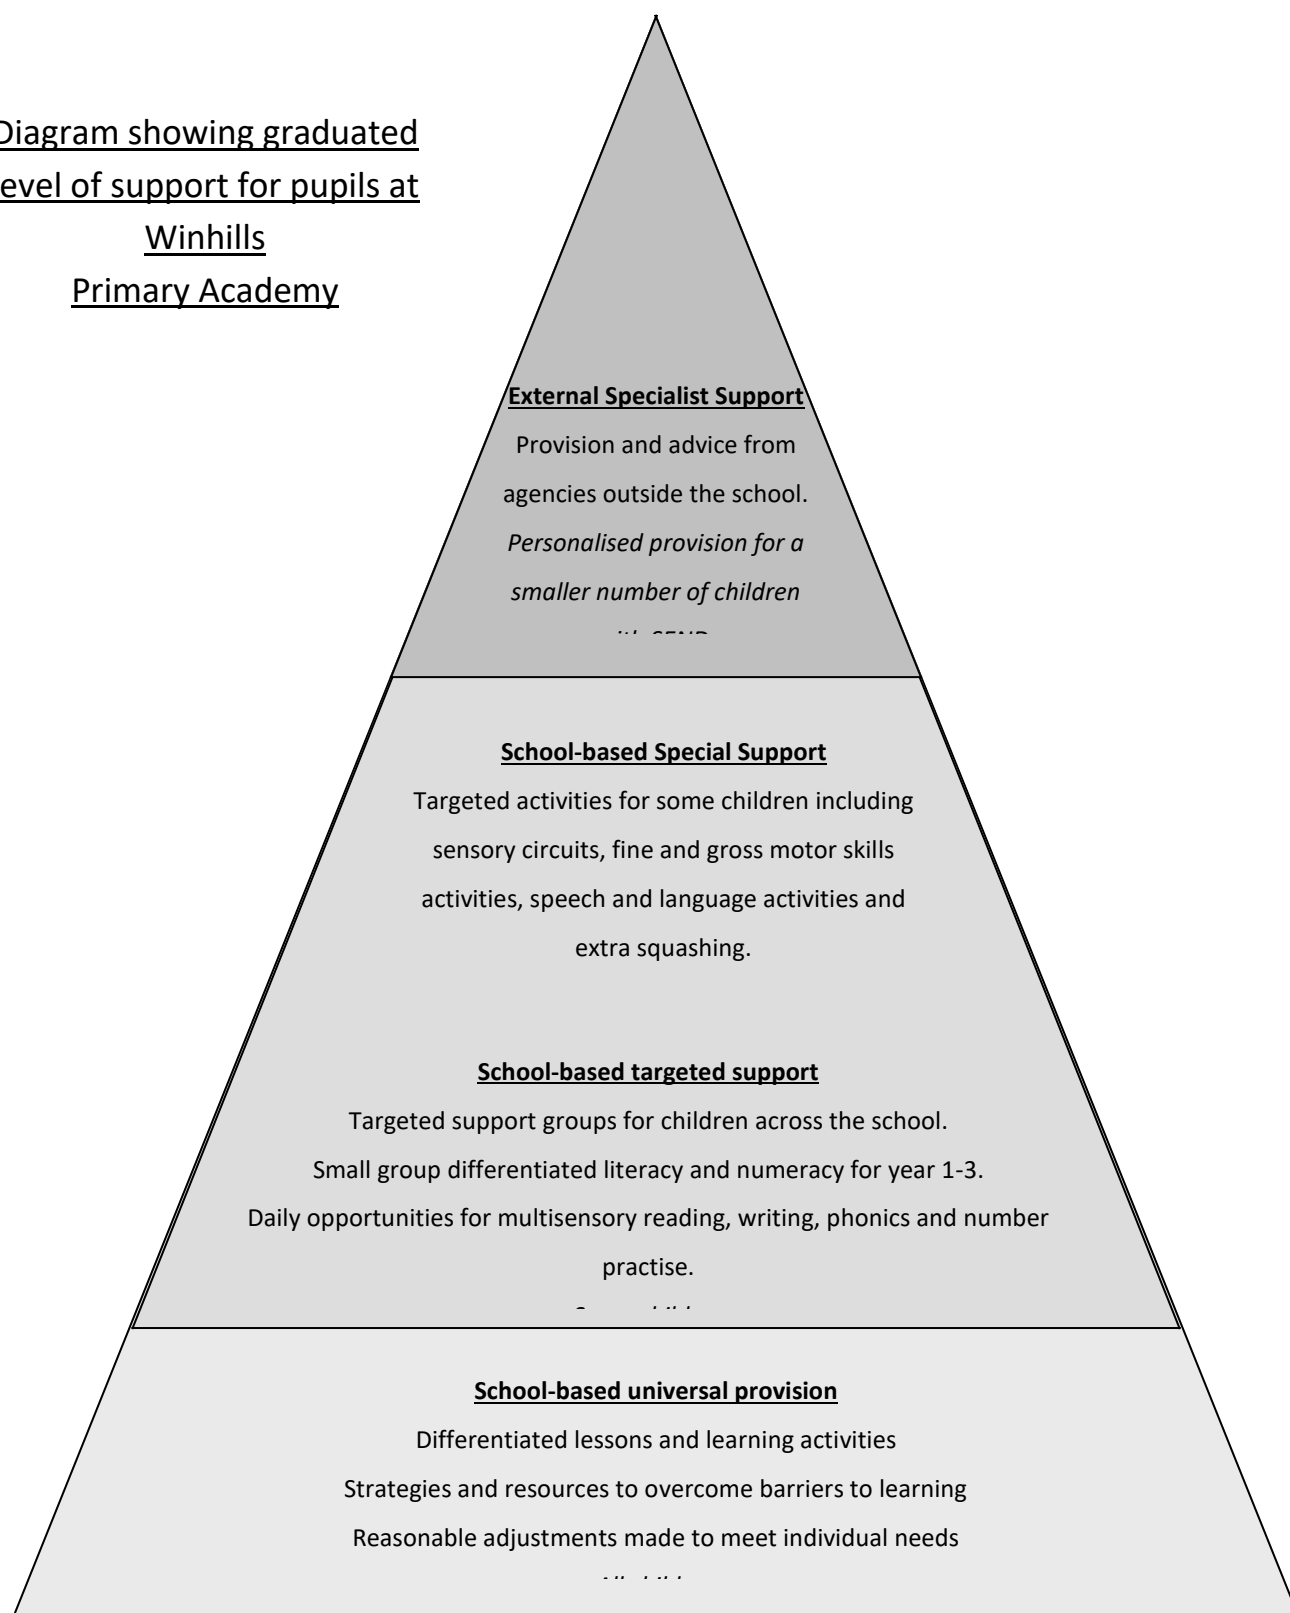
Diagram showing graduated level of support for pupils at Winhills Primary Academy

External Specialist Support
Provision and advice from agencies outside the school.
*Personalised provision for a smaller number of children* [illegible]

School-based Special Support
Targeted activities for some children including sensory circuits, fine and gross motor skills activities, speech and language activities and extra squashing.

School-based targeted support
Targeted support groups for children across the school.
Small group differentiated literacy and numeracy for year 1-3.
Daily opportunities for multisensory reading, writing, phonics and number practise.
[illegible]

School-based universal provision
Differentiated lessons and learning activities
Strategies and resources to overcome barriers to learning
Reasonable adjustments made to meet individual needs
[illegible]